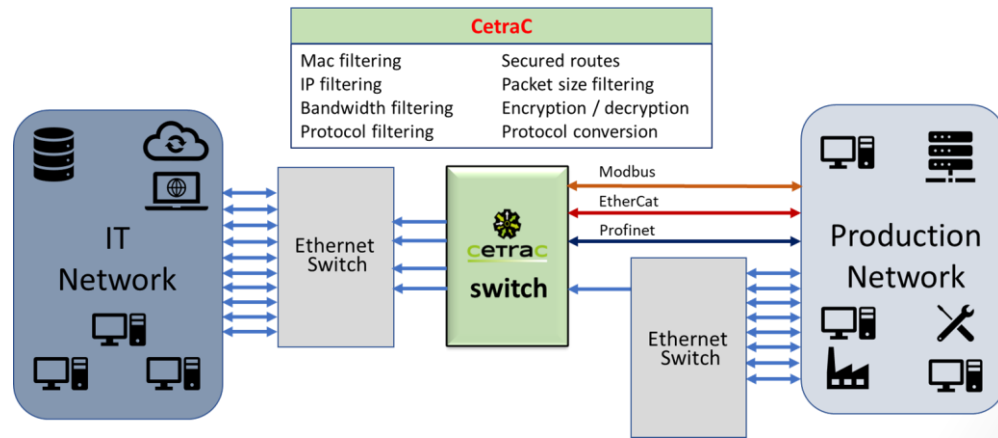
CetraC

| | |
|---|---|
| Mac filtering | Secured routes |
| IP filtering | Packet size filtering |
| Bandwidth filtering | Encryption / decryption |
| Protocol filtering | Protocol conversion |

IT Network

Ethernet Switch

CETRAC

switch

Modbus

EtherCat

Profinet

Ethernet Switch

Production Network